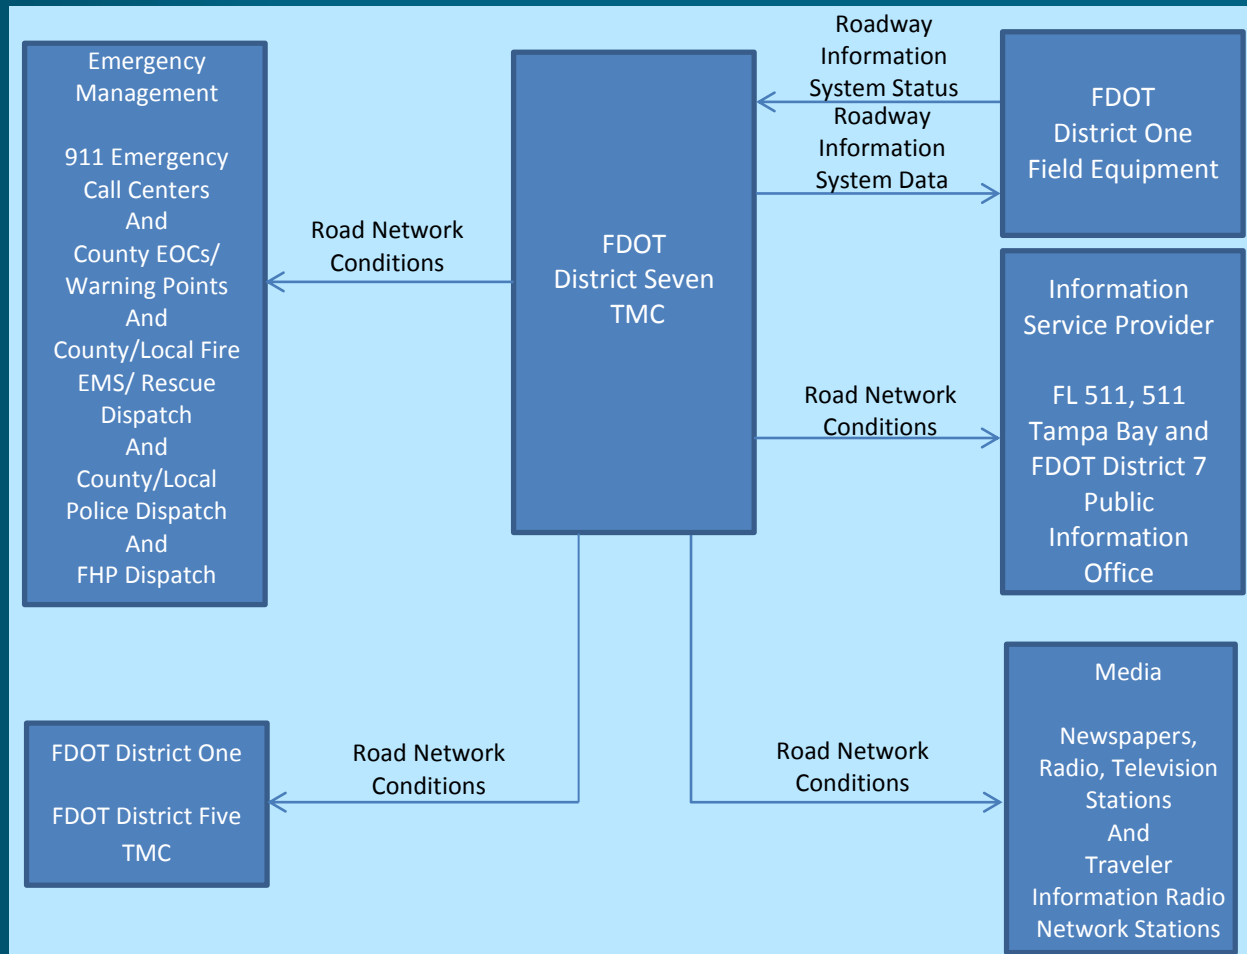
Emergency Management

911 Emergency Call Centers
And
County EOCs/ Warning Points
And
County/Local Fire EMS/ Rescue Dispatch
And
County/Local Police Dispatch
And
FHP Dispatch

Road Network Conditions

FDOT
District Seven
TMC

Roadway Information System Status

Roadway Information System Data

FDOT
District One
Field Equipment

Information Service Provider

FL 511, 511 Tampa Bay and FDOT District 7 Public Information Office

Road Network Conditions

FDOT District One

FDOT District Five TMC

Road Network Conditions

Road Network Conditions

Media

Newspapers, Radio, Television Stations
And
Traveler Information Radio Network Stations